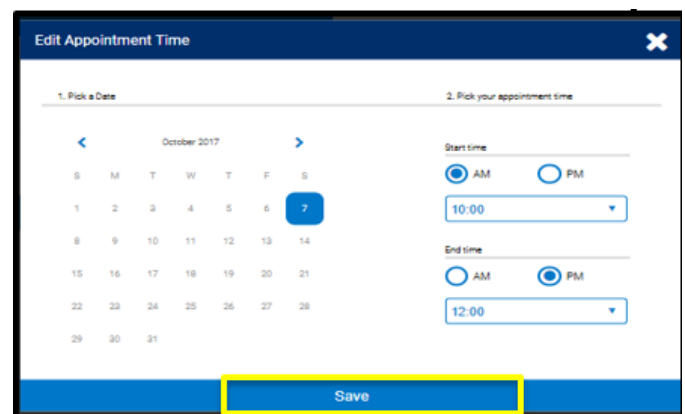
Edit Appointment Time

1. Pick a Date

2. Pick your appointment time

October 2017

| S | M | T | W | T | F | S |
|---|---|---|---|---|---|---|
| 1 | 2 | 3 | 4 | 5 | 6 | 7 |
| 8 | 9 | 10 | 11 | 12 | 13 | 14 |
| 15 | 16 | 17 | 18 | 19 | 20 | 21 |
| 22 | 23 | 24 | 25 | 26 | 27 | 28 |
| 29 | 30 | 31 | | | | |

Start time

AM PM

10:00

End time

AM PM

12:00

Save